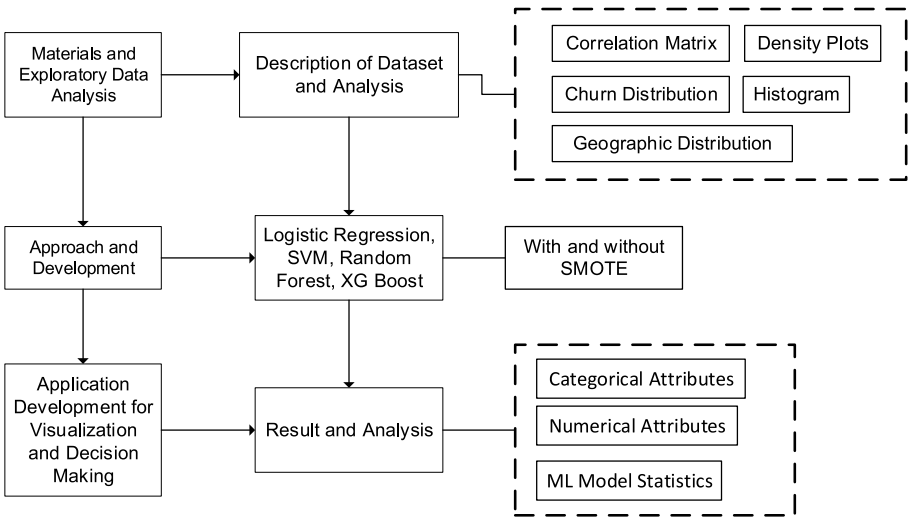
Materials and Exploratory Data Analysis

Description of Dataset and Analysis

Correlation Matrix

Density Plots

Churn Distribution

Histogram

Geographic Distribution

Approach and Development

Logistic Regression, SVM, Random Forest, XG Boost

With and without SMOTE

Application Development for Visualization and Decision Making

Result and Analysis

Categorical Attributes

Numerical Attributes

ML Model Statistics